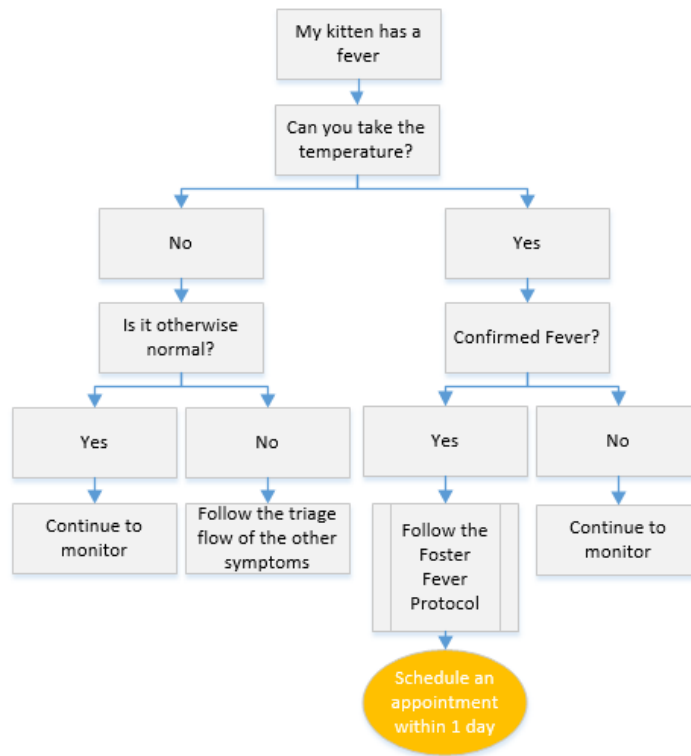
My kitten has a fever

Can you take the temperature?

No

Yes

Is it otherwise normal?

Confirmed Fever?

Yes

No

Yes

No

Continue to monitor

Follow the triage flow of the other symptoms

Follow the Foster Fever Protocol

Continue to monitor

Schedule an appointment within 1 day